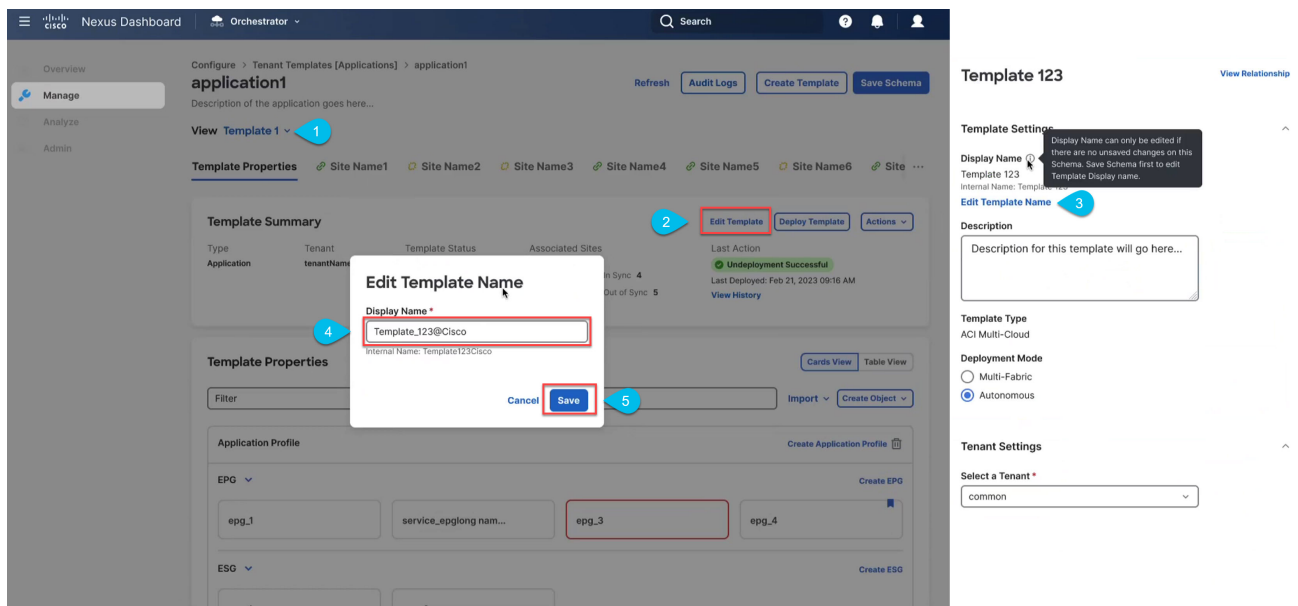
cisco Nexus Dashboard | Orchestrator

Search

Overview
Manage
Analyze
Admin

Configure > Tenant Templates [Applications] > application1
application1
Description of the application goes here...

Refresh | Audit Logs | Create Template | Save Schema

View Template 1 1

Template Properties | Site Name1 | Site Name2 | Site Name3 | Site Name4 | Site Name5 | Site Name6 | Site ...

Template Summary

2 Edit Template | Deploy Template | Actions

Type: Application
Tenant: tenantName
Template Status
Associated Sites
In Sync 4
Out of Sync 5
Last Action
Undeployment Successful
Last Deployed: Feb 21, 2023 09:16 AM
View History

Edit Template Name
Display Name *
4 Template_123@Cisco
Internal Name: Template123Cisco
Cancel | Save 5

Template Properties
Cards View | Table View
Filter
Import | Create Object

Application Profile
Create Application Profile

EPG
Create EPG
epg_1
service_epglong nam...
epg_3
epg_4

ESG
Create ESG

Template 123
View Relationship

Template Settings
Display Name
Display Name can only be edited if there are no unsaved changes on this Schema. Save Schema first to edit Template Display name.
Template 123
Internal Name: Template123
Edit Template Name 3

Description
Description for this template will go here...

Template Type
ACI Multi-Cloud

Deployment Mode
Multi-Fabric
Autonomous

Tenant Settings
Select a Tenant *
common